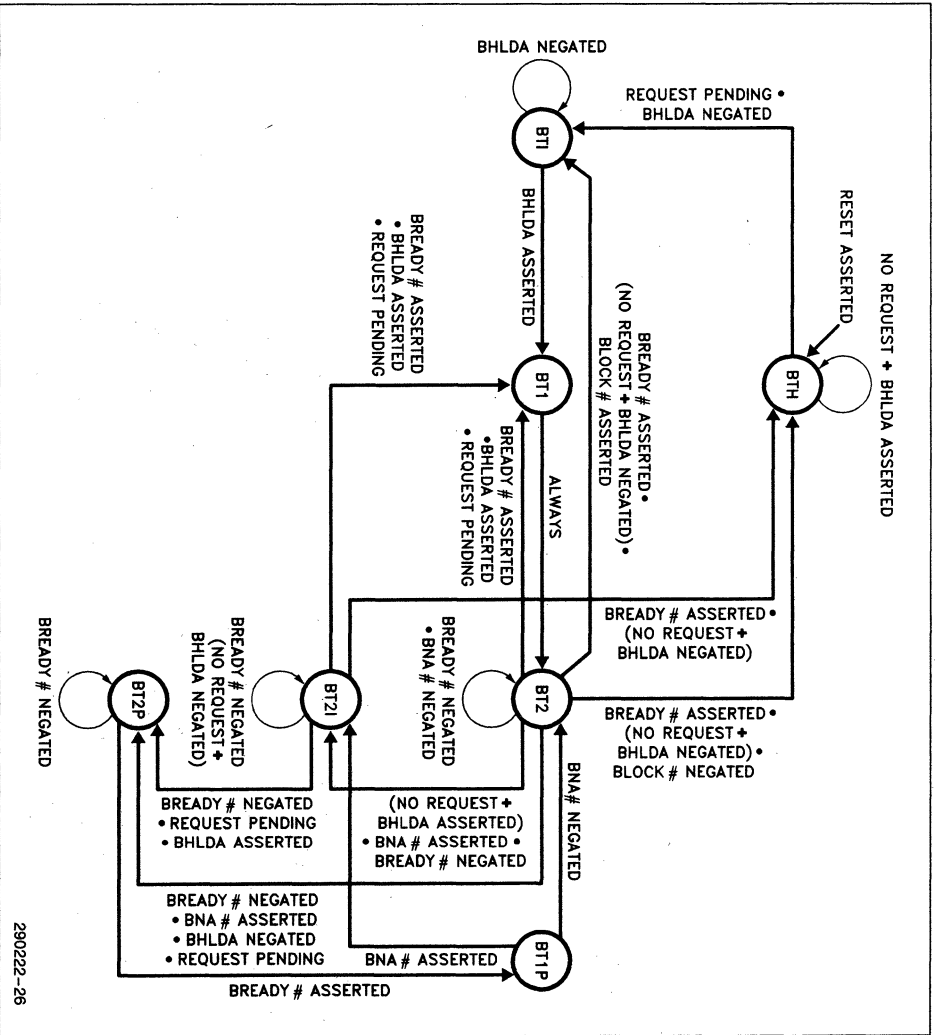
BHLDA NEGATED

BTI

REQUEST PENDING • BHLDA NEGATED

NO REQUEST + BHLDA ASSERTED

RESET ASSERTED

BTH

BHLDA ASSERTED

BREADY # ASSERTED • BHLDA ASSERTED • REQUEST PENDING

BT1

BREADY # ASSERTED • (NO REQUEST + BHLDA NEGATED) • BLOCK # ASSERTED

ALWAYS

BREADY # ASSERTED •BHLDA ASSERTED • REQUEST PENDING

BREADY # ASSERTED • (NO REQUEST + BHLDA NEGATED)

BREADY # NEGATED • BNA # NEGATED

BT2

BREADY # ASSERTED • (NO REQUEST + BHLDA NEGATED) • BLOCK # NEGATED

BREADY # NEGATED

BT2P

BREADY # NEGATED (NO REQUEST + BHLDA NEGATED)

BT2I

BREADY # NEGATED • REQUEST PENDING • BHLDA ASSERTED

(NO REQUEST + BHLDA ASSERTED) • BNA # ASSERTED • BREADY # NEGATED

BNA# NEGATED

BREADY # NEGATED • BNA # ASSERTED • BHLDA NEGATED • REQUEST PENDING

BNA # ASSERTED

BT1P

BREADY # ASSERTED

290222-26